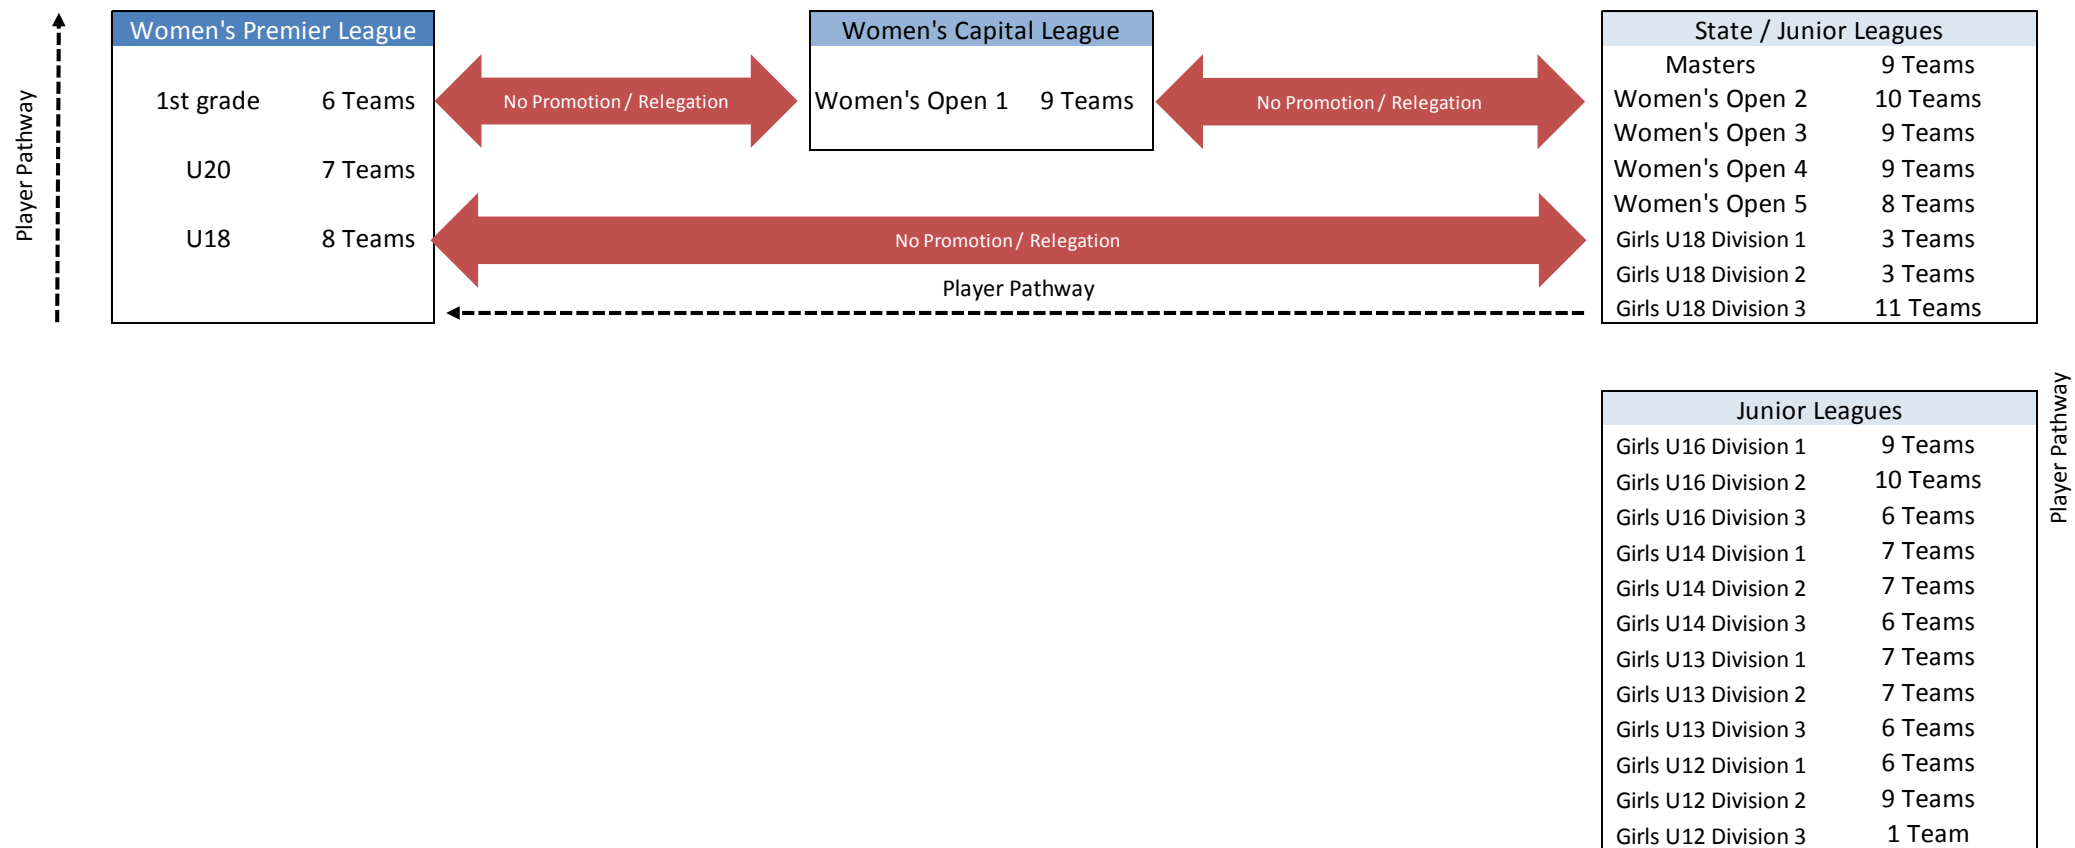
Player Pathway

Women's Premier League

| | |
|---|---|
| 1st grade | 6 Teams |
| U20 | 7 Teams |
| U18 | 8 Teams |

No Promotion / Relegation

Women's Capital League

| | |
|---|---|
| Women's Open 1 | 9 Teams |

No Promotion / Relegation

State / Junior Leagues

| | |
|---|---|
| Masters | 9 Teams |
| Women's Open 2 | 10 Teams |
| Women's Open 3 | 9 Teams |
| Women's Open 4 | 9 Teams |
| Women's Open 5 | 8 Teams |
| Girls U18 Division 1 | 3 Teams |
| Girls U18 Division 2 | 3 Teams |
| Girls U18 Division 3 | 11 Teams |

No Promotion / Relegation

Player Pathway

Junior Leagues

| | |
|---|---|
| Girls U16 Division 1 | 9 Teams |
| Girls U16 Division 2 | 10 Teams |
| Girls U16 Division 3 | 6 Teams |
| Girls U14 Division 1 | 7 Teams |
| Girls U14 Division 2 | 7 Teams |
| Girls U14 Division 3 | 6 Teams |
| Girls U13 Division 1 | 7 Teams |
| Girls U13 Division 2 | 7 Teams |
| Girls U13 Division 3 | 6 Teams |
| Girls U12 Division 1 | 6 Teams |
| Girls U12 Division 2 | 9 Teams |
| Girls U12 Division 3 | 1 Team |

Player Pathway